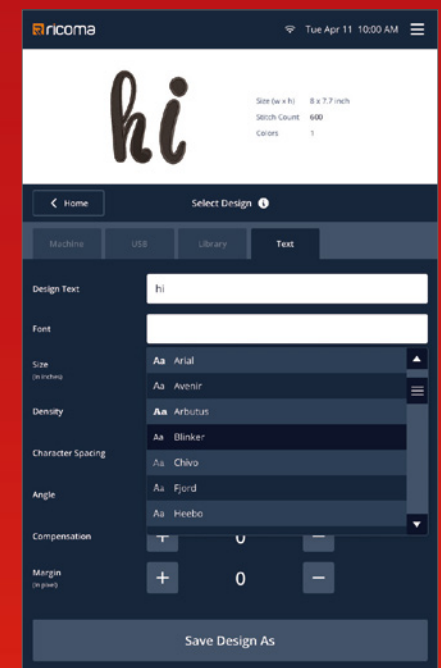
ricoma

Tue Apr 11 10:00 AM

hi

Size (w x h) 8 x 7.7 inch
Stitch Count 600
Colors 1

< Home

Select Design

Machine
USB
Library
Text

Design Text
hi

Font

Size
(in inches)

Density

Character Spacing

Angle

Compensation

Margin
(in pixel)

Aa Arial
Aa Avenir
Aa Arbutus
Aa Blinker
Aa Chivo
Aa Fjord
Aa Heebo

0

+ 0 −

Save Design As